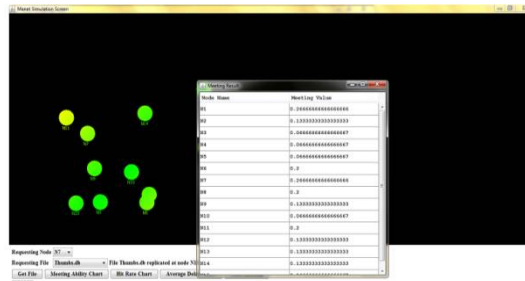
Manet Simulation Screen

Meeting Result

| Node Name | Meeting Value |
|---|---|
| N1 | 0.26666666666666666 |
| N2 | 0.13333333333333333 |
| N3 | 0.06666666666666667 |
| N4 | 0.06666666666666667 |
| N5 | 0.06666666666666667 |
| N6 | 0.2 |
| N7 | 0.26666666666666666 |
| N8 | 0.2 |
| N9 | 0.13333333333333333 |
| N10 | 0.06666666666666667 |
| N11 | 0.2 |
| N12 | 0.13333333333333333 |
| N13 | 0.13333333333333333 |
| N14 | 0.13333333333333333 |

Requesting Node N7

Requesting File Thumbs.db File Thumbs.db replicated at node N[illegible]

Get File   Meeting Ability Chart   Hit Rate Chart   Average Del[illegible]